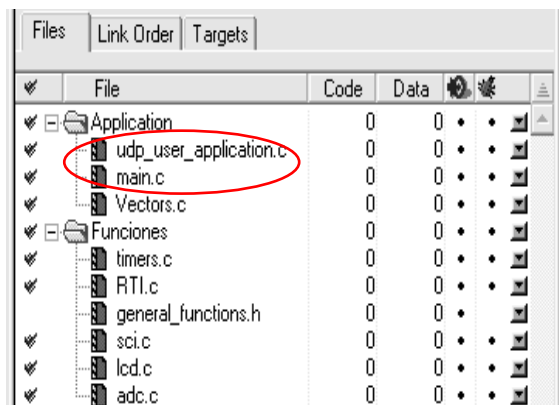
Files | Link Order | Targets

| | File | Code | Data | | |
|---|---|---|---|---|---|
| ✔ | Application | 0 | 0 | • | • |
| ✔ | udp_user_application.c | 0 | 0 | • | • |
| ✔ | main.c | 0 | 0 | • | • |
| ✔ | Vectors.c | 0 | 0 | • | • |
| ✔ | Funciones | 0 | 0 | • | • |
| ✔ | timers.c | 0 | 0 | • | • |
| ✔ | RTI.c | 0 | 0 | • | • |
| | general_functions.h | 0 | 0 | • | |
| ✔ | sci.c | 0 | 0 | • | • |
| ✔ | lcd.c | 0 | 0 | • | • |
| ✔ | adc.c | 0 | 0 | • | • |